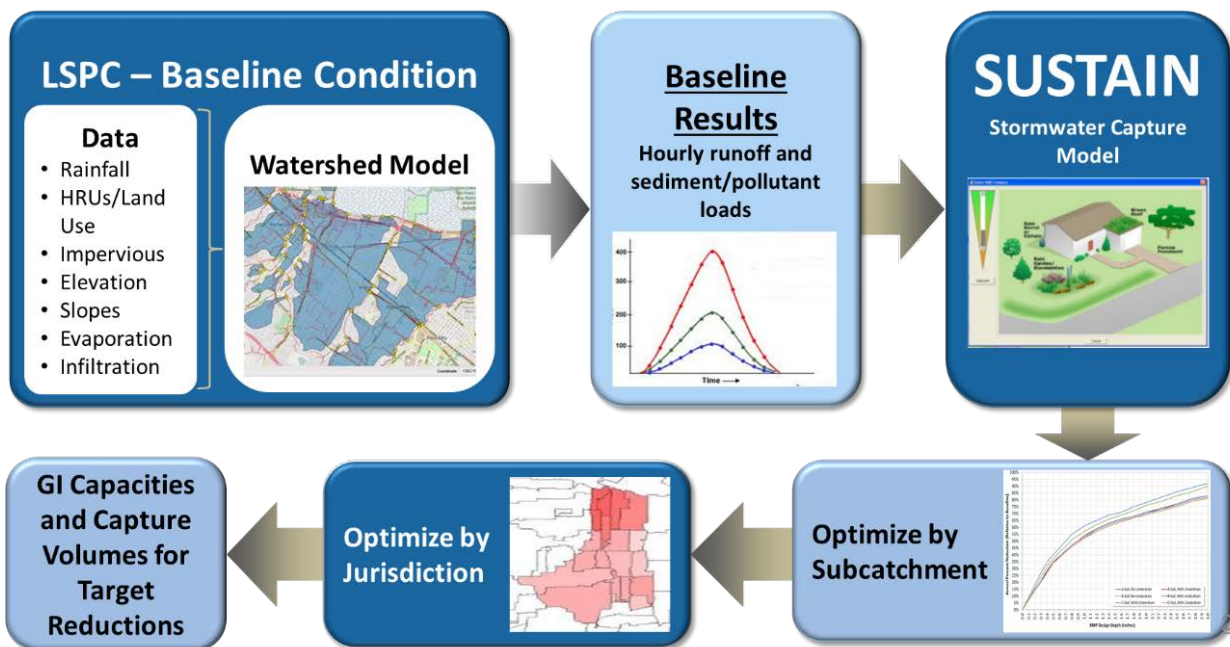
LSPC – Baseline Condition

Data
• Rainfall
• HRUs/Land Use
• Impervious
• Elevation
• Slopes
• Evaporation
• Infiltration

Watershed Model

Baseline Results

Hourly runoff and sediment/pollutant loads

400
300
200
100
Time

SUSTAIN

Stormwater Capture Model

Optimize by Subcatchment

Optimize by Jurisdiction

GI Capacities and Capture Volumes for Target Reductions